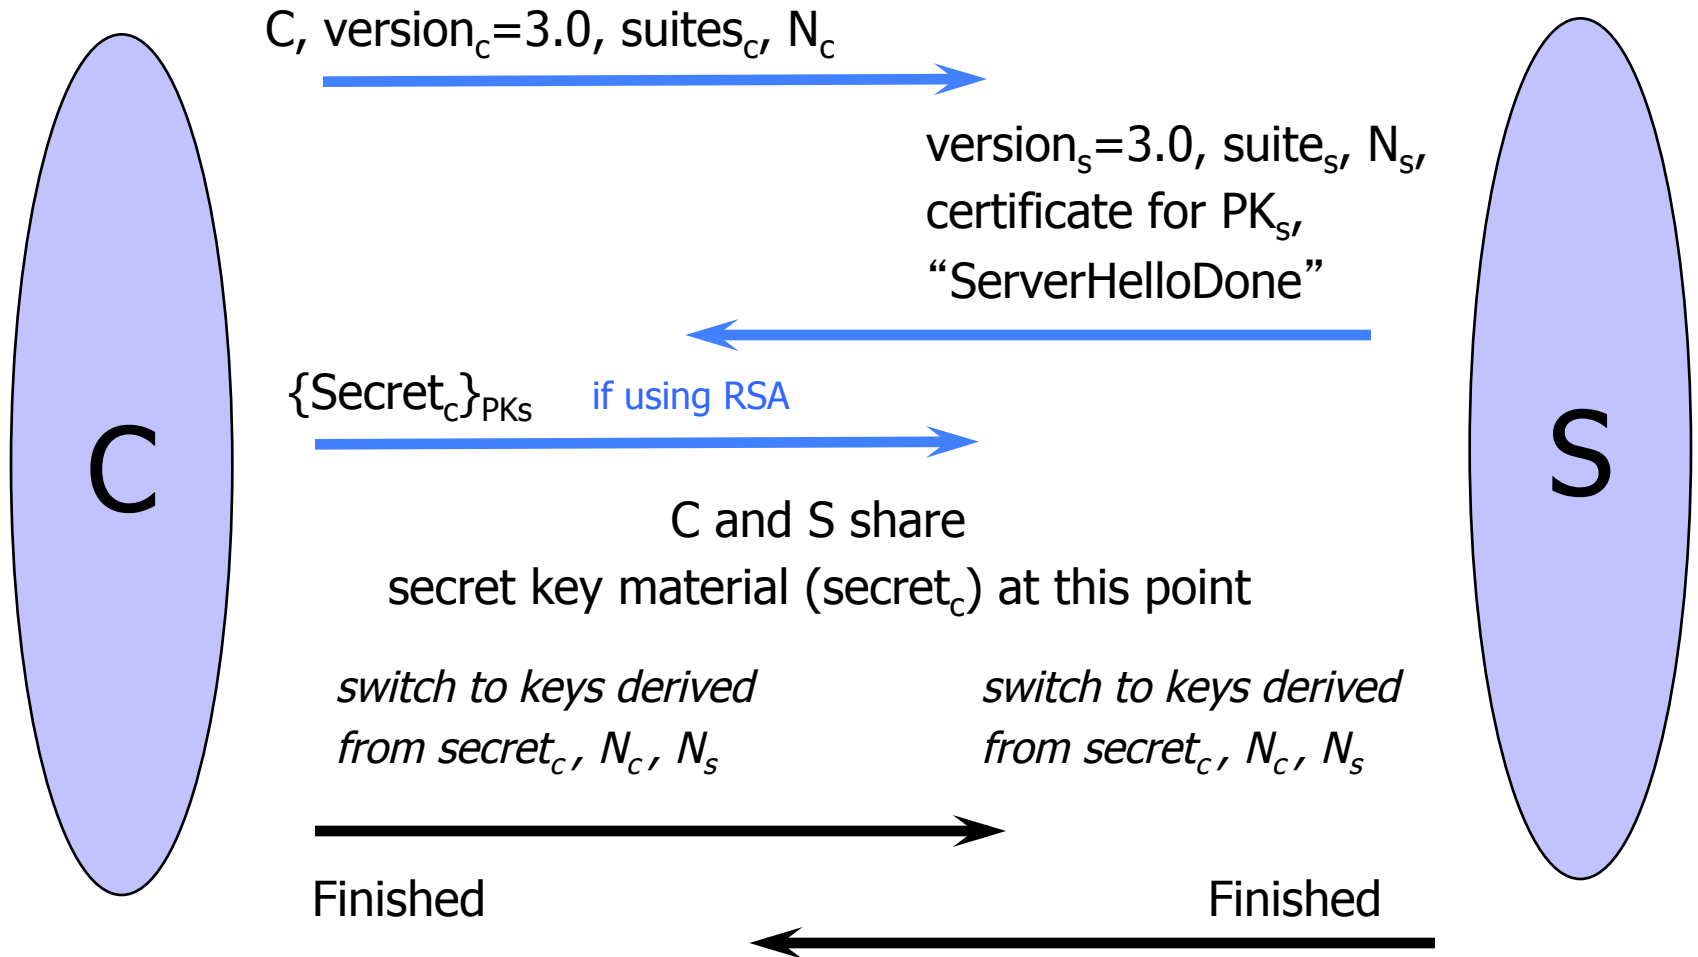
C, version$_c$=3.0, suites$_c$, N$_c$

version$_s$=3.0, suite$_s$, N$_s$,
certificate for PK$_s$,
“ServerHelloDone”

{Secret$_c$}$_{PKs}$ if using RSA

C

S

C and S share
secret key material (secret$_c$) at this point

*switch to keys derived from secret$_c$, N$_c$, N$_s$*

*switch to keys derived from secret$_c$, N$_c$, N$_s$*

Finished

Finished